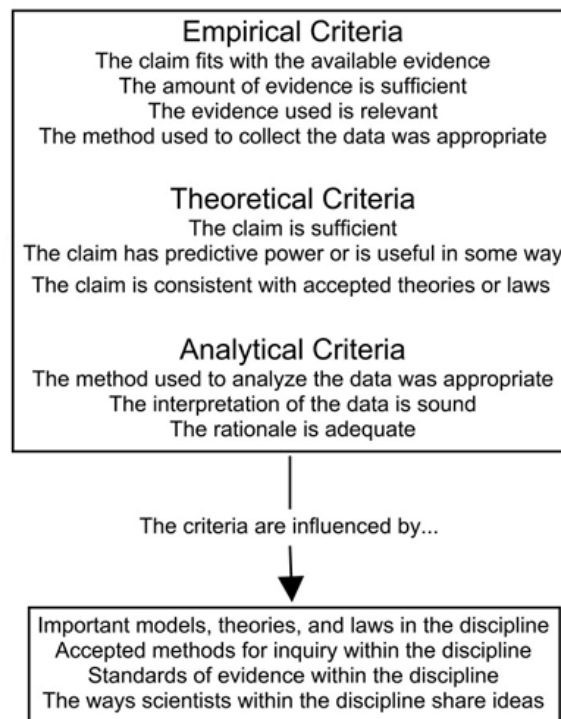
Empirical Criteria
The claim fits with the available evidence
The amount of evidence is sufficient
The evidence used is relevant
The method used to collect the data was appropriate

Theoretical Criteria
The claim is sufficient
The claim has predictive power or is useful in some way
The claim is consistent with accepted theories or laws

Analytical Criteria
The method used to analyze the data was appropriate
The interpretation of the data is sound
The rationale is adequate

The criteria are influenced by...

Important models, theories, and laws in the discipline
Accepted methods for inquiry within the discipline
Standards of evidence within the discipline
The ways scientists within the discipline share ideas